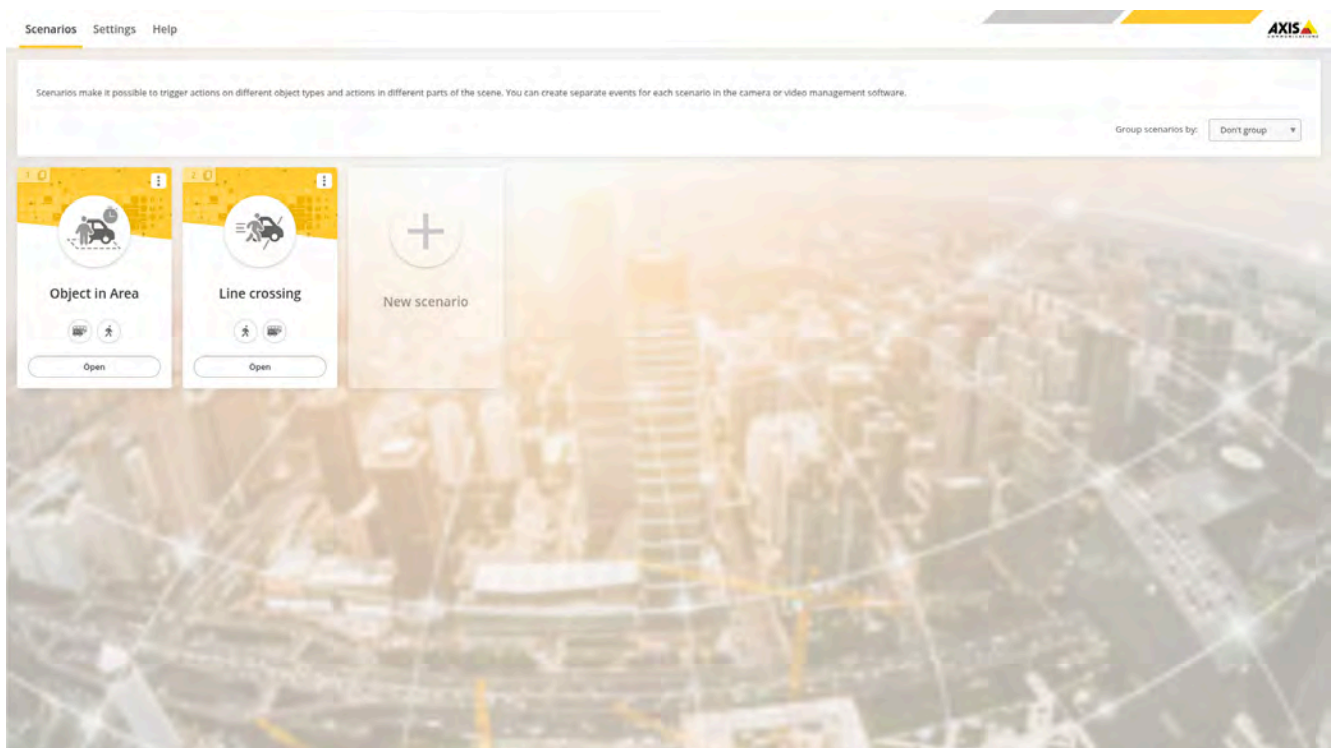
Scenarios Settings Help

AXIS
COMMUNICATIONS

Scenarios make it possible to trigger actions on different object types and actions in different parts of the scene. You can create separate events for each scenario in the camera or video management software.

Group scenarios by: Don't group

1 0

Object in Area

Open

2 0

Line crossing

Open

New scenario